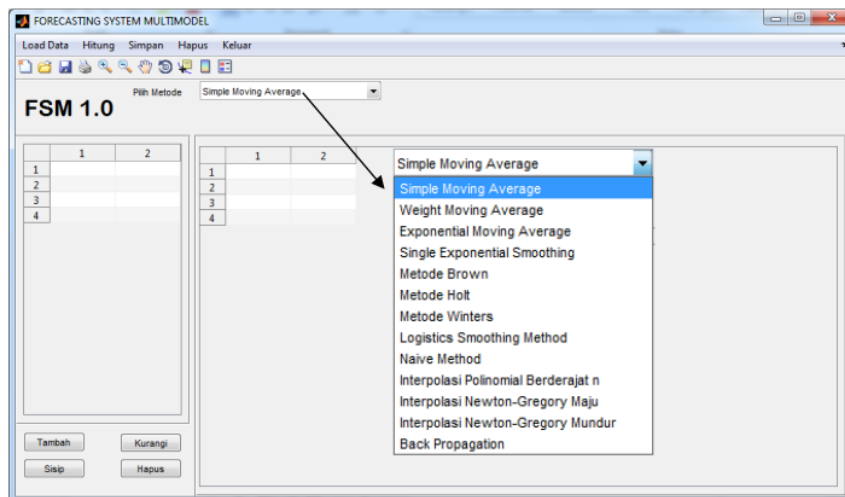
FORECASTING SYSTEM MULTIMODEL

Load Data Hitung Simpan Hapus Keluar

FSM 1.0

Pilih Metode Simple Moving Average

| | 1 | 2 |
|---|---|---|
| 1 | | |
| 2 | | |
| 3 | | |
| 4 | | |

| | 1 | 2 |
|---|---|---|
| 1 | | |
| 2 | | |
| 3 | | |
| 4 | | |

Simple Moving Average
Simple Moving Average
Weight Moving Average
Exponential Moving Average
Single Exponential Smoothing
Metode Brown
Metode Holt
Metode Winters
Logistics Smoothing Method
Naive Method
Interpolasi Polinomial Berderajat n
Interpolasi Newton-Gregory Maju
Interpolasi Newton-Gregory Mundur
Back Propagation

Tambah Kurangi
Sisip Hapus